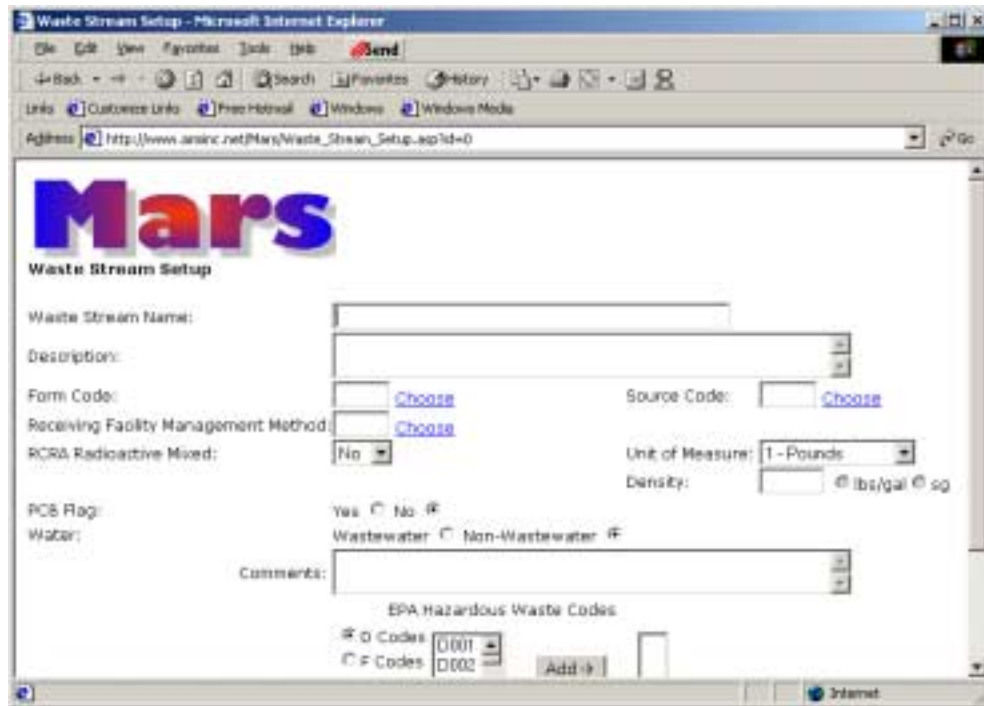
Waste Stream Setup - Microsoft Internet Explorer

File Edit View Favorites Tools Help Send

Back Search Favorites History

Links Customize Links Free Hotmail Windows Windows Media

Address http://www.ansinc.net/Mars/Waste_Stream_Setup.asp?id=0

Go

Mars

Waste Stream Setup

Waste Stream Name:

Description:

Form Code: Choose

Source Code: Choose

Receiving Facility Management Method: Choose

RCRA Radioactive Mixed: No

Unit of Measure: 1-Pounds

Density: lbs/gal sg

PCB Flag: Yes No

Water: Wastewater Non-Wastewater

Comments:

EPA Hazardous Waste Codes

D Codes D001 D002

F Codes

Add ->

Internet